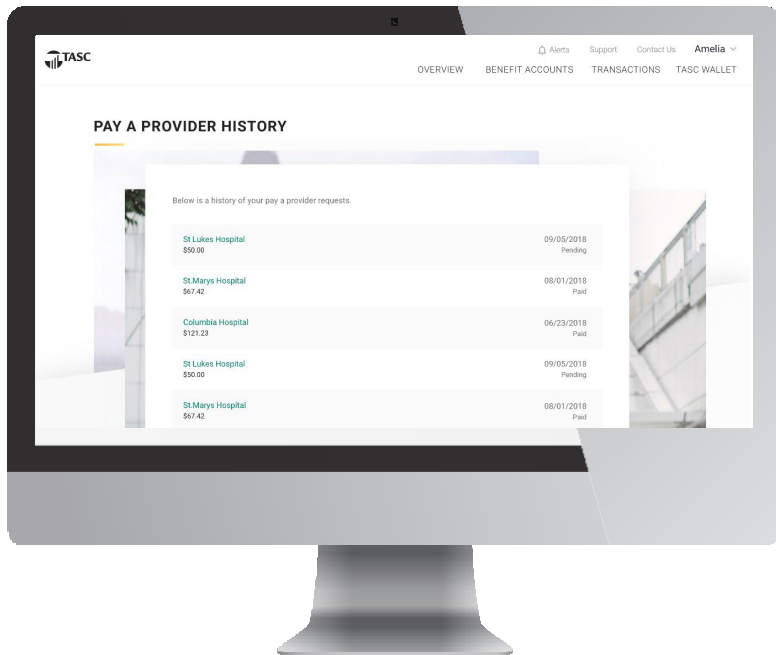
TASC

Alerts Support Contact Us Amelia

OVERVIEW BENEFIT ACCOUNTS TRANSACTIONS TASC WALLET

PAY A PROVIDER HISTORY

Below is a history of your pay a provider requests.

St Lukes Hospital
$50.00
09/05/2018
Pending

St.Marys Hospital
$67.42
08/01/2018
Paid

Columbia Hospital
$121.23
06/23/2018
Paid

St Lukes Hospital
$50.00
09/05/2018
Pending

St.Marys Hospital
$67.42
08/01/2018
Paid